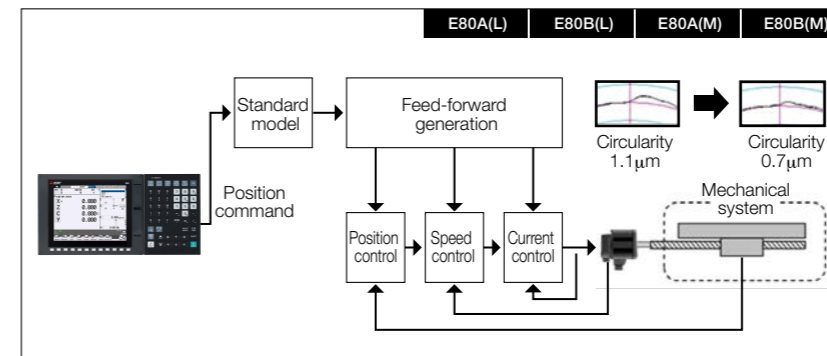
E80A(L) | E80B(L) | E80A(M) | E80B(M)

Standard model

Feed-forward generation

Circularity $1.1\mu m$

Circularity $0.7\mu m$

Position command

Mechanical system

Position control

Speed control

Current control